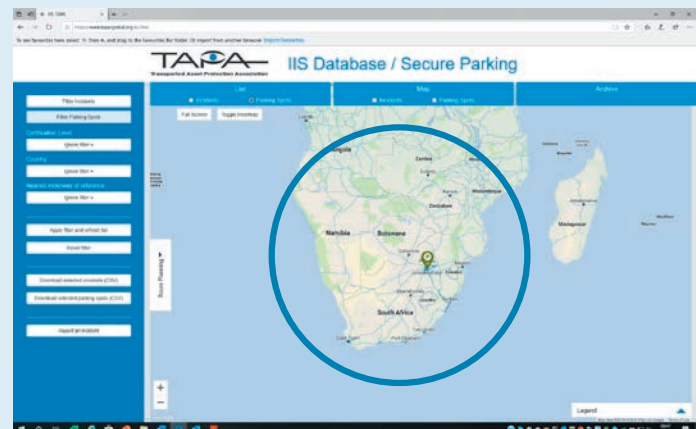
TAPA
Transported Asset Protection Association
IIS Database / Secure Parking

List
Incidents
Parking Spots
Map
Incidents
Parking Spots
Archive

Full Screen
Toggle Streetmap

Filter Incidents
Filter Parking Spots
Certification Level
Ignore filter
Country
Ignore filter
Nearest motorway or reference
Ignore filter
Apply filter and refresh list
Reset filter
Download selected incidents (CSV)
Download selected parking spots (CSV)
Import an incident

Route Planning

Angola
Zambia
Malawi
Zimbabwe
Mozambique
Namibia
Botswana
Madagascar
South Africa

Legend